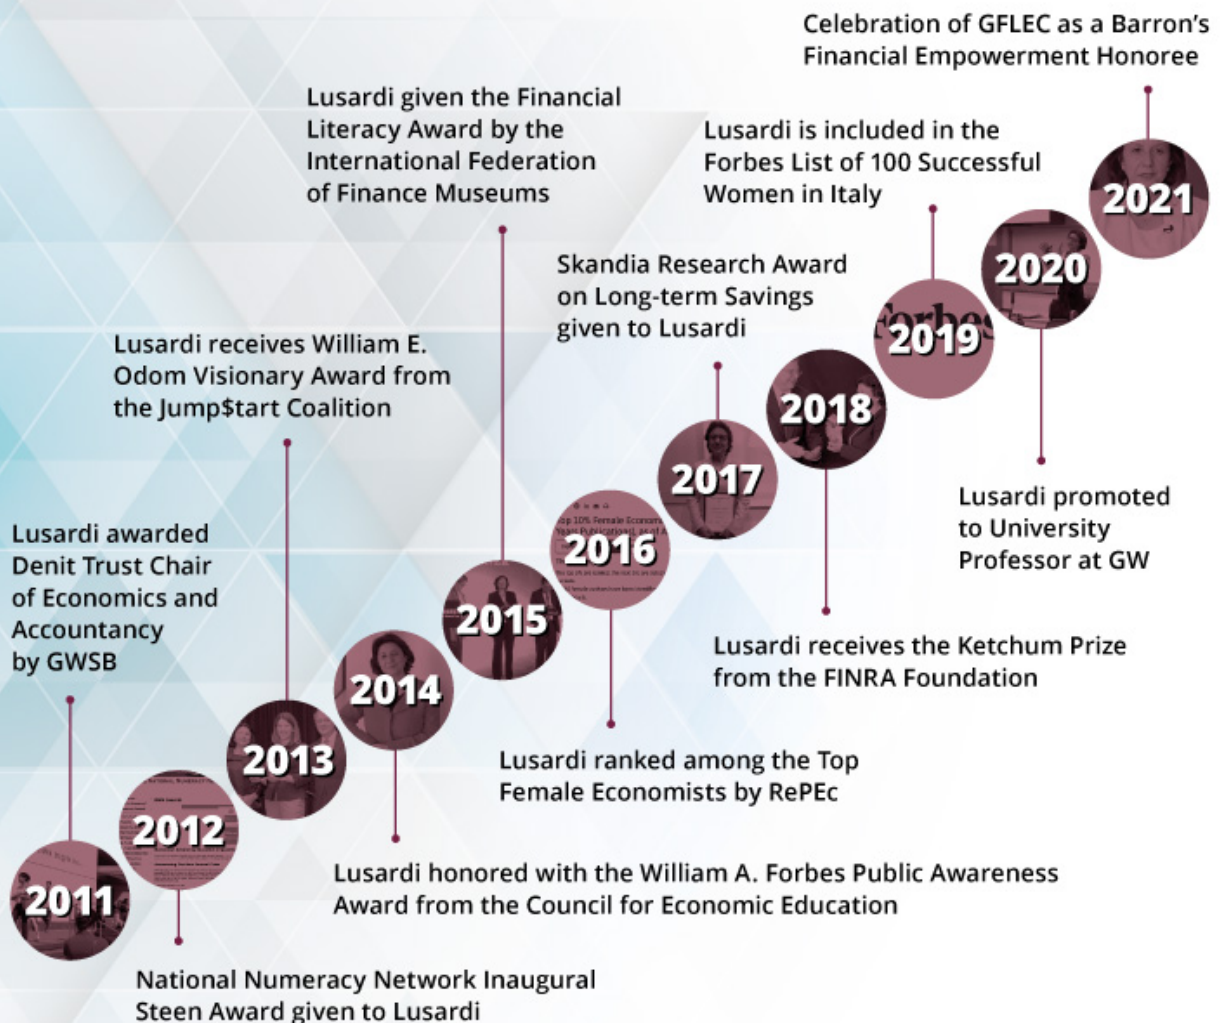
Celebration of GFLEC as a Barron's Financial Empowerment Honoree

Lusardi given the Financial Literacy Award by the International Federation of Finance Museums

Lusardi is included in the Forbes List of 100 Successful Women in Italy

2021

Skandia Research Award on Long-term Savings given to Lusardi

2020

Lusardi receives William E. Odom Visionary Award from the Jump$tart Coalition

2019

2018

2017

Lusardi promoted to University Professor at GW

Lusardi awarded Denit Trust Chair of Economics and Accountancy by GWSB

2016

2015

Lusardi receives the Ketchum Prize from the FINRA Foundation

2014

2013

Lusardi ranked among the Top Female Economists by RePEc

2012

Lusardi honored with the William A. Forbes Public Awareness Award from the Council for Economic Education

2011

National Numeracy Network Inaugural Steen Award given to Lusardi